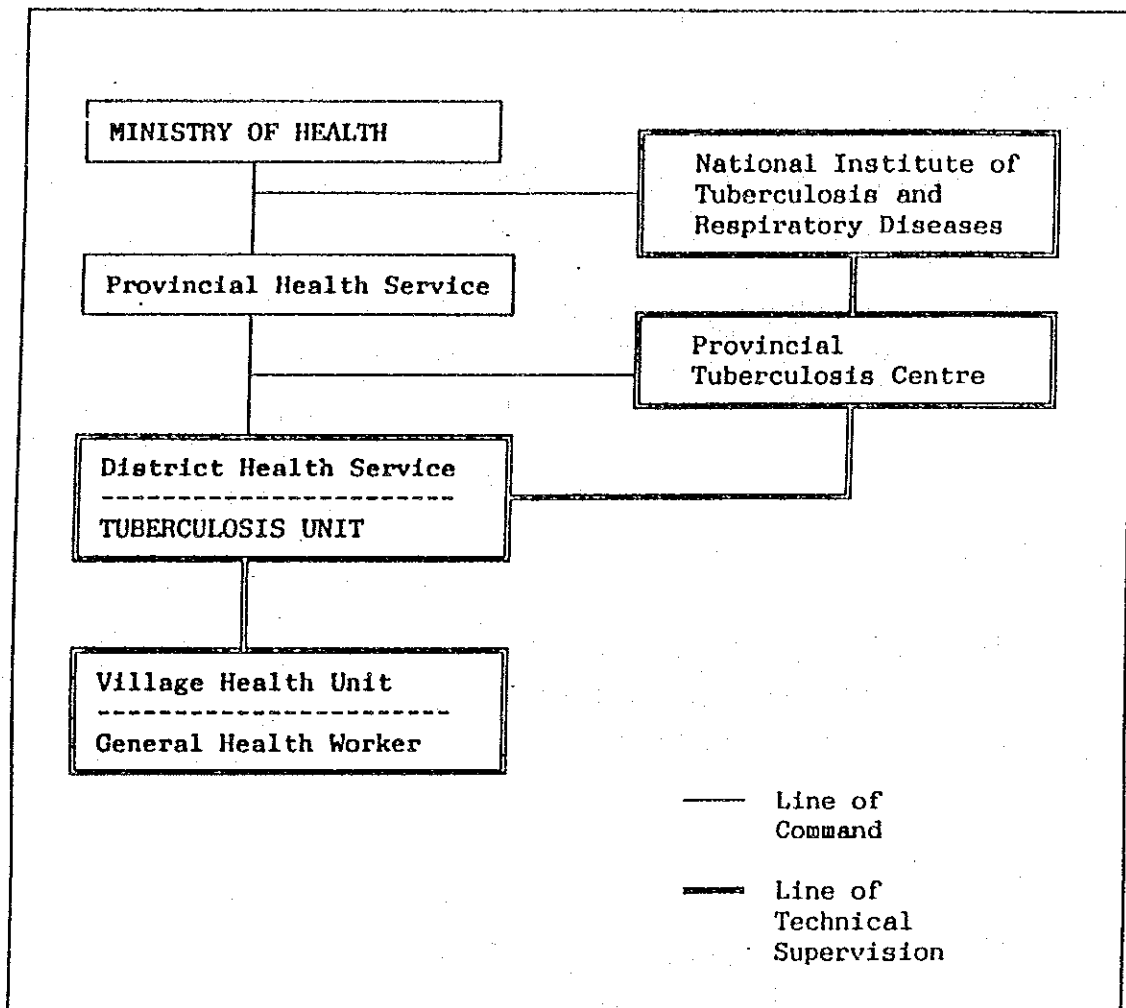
MINISTRY OF HEALTH

National Institute of Tuberculosis and Respiratory Diseases

Provincial Health Service

Provincial Tuberculosis Centre

District Health Service
TUBERCULOSIS UNIT

Village Health Unit
General Health Worker

Line of Command

Line of Technical Supervision